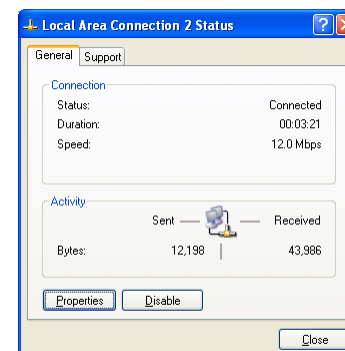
Local Area Connection 2 Status

General | Support

Connection

Status: Connected

Duration: 00:03:21

Speed: 12.0 Mbps

Activity

Sent — — Received

Bytes: 12,198 | 43,986

Properties | Disable

Close